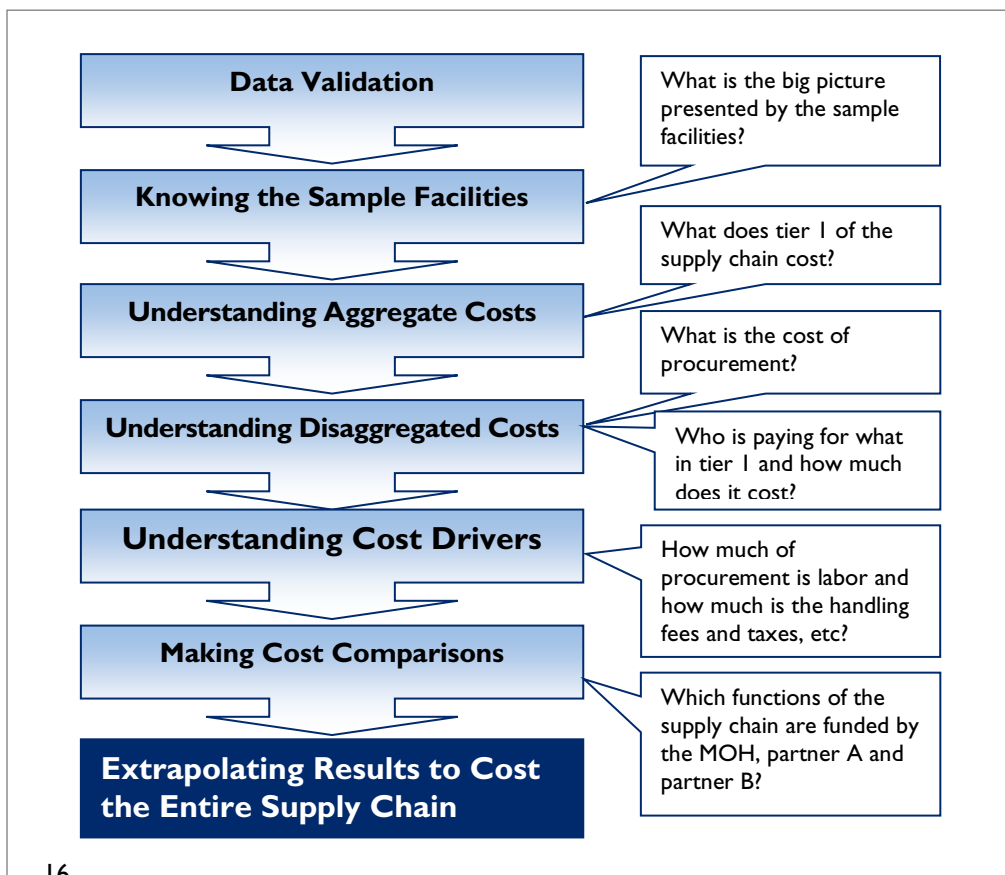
Data Validation

Knowing the Sample Facilities

Understanding Aggregate Costs

Understanding Disaggregated Costs

Understanding Cost Drivers

Making Cost Comparisons

Extrapolating Results to Cost the Entire Supply Chain

What is the big picture presented by the sample facilities?

What does tier 1 of the supply chain cost?

What is the cost of procurement?

Who is paying for what in tier 1 and how much does it cost?

How much of procurement is labor and how much is the handling fees and taxes, etc?

Which functions of the supply chain are funded by the MOH, partner A and partner B?

16